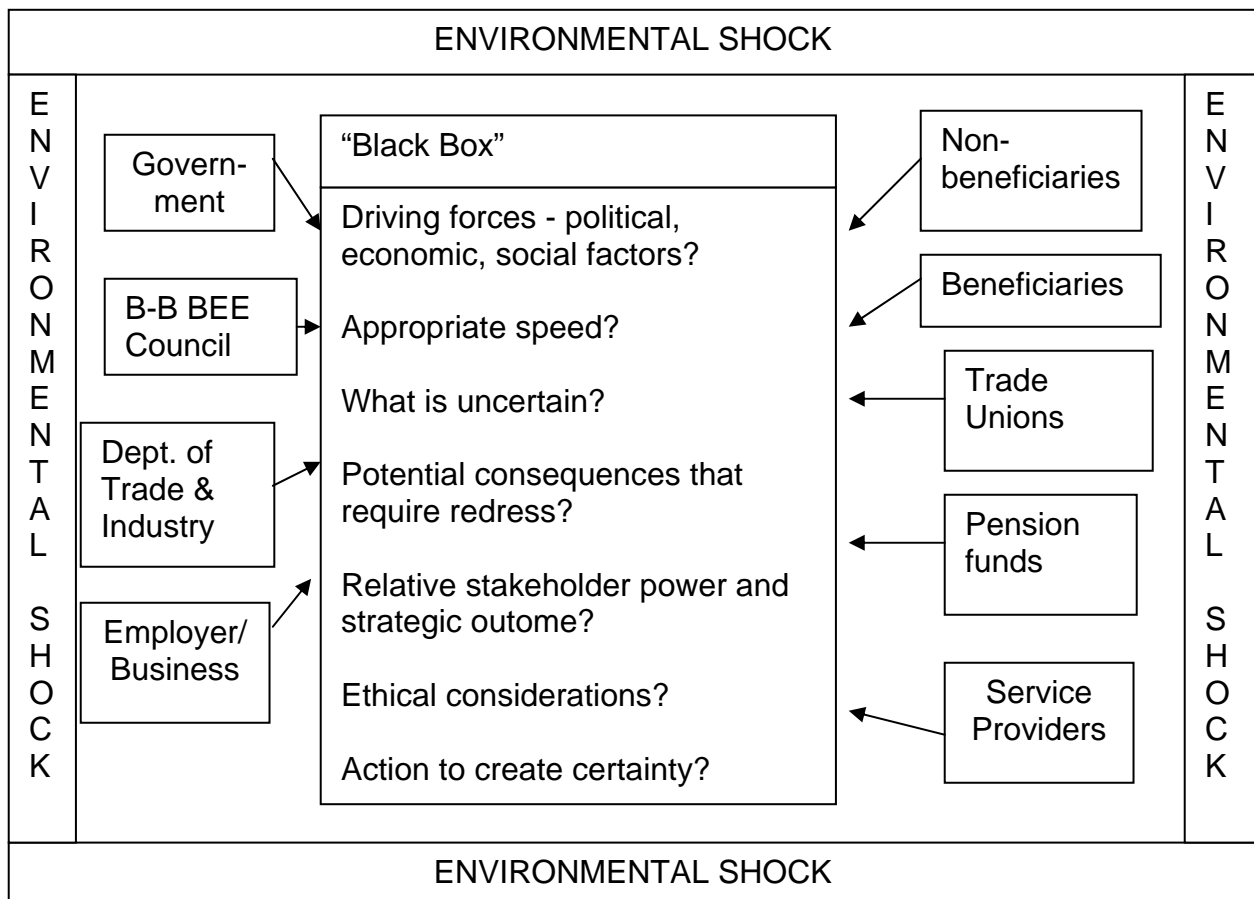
ENVIRONMENTAL SHOCK

E N V I R O N M E N T A L S H O C K

Government

B-B BEE Council

Dept. of Trade & Industry

Employer/ Business

"Black Box"

Driving forces - political, economic, social factors?

Appropriate speed?

What is uncertain?

Potential consequences that require redress?

Relative stakeholder power and strategic outome?

Ethical considerations?

Action to create certainty?

Non-beneficiaries

Beneficiaries

Trade Unions

Pension funds

Service Providers

E N V I R O N M E N T A L S H O C K

ENVIRONMENTAL SHOCK